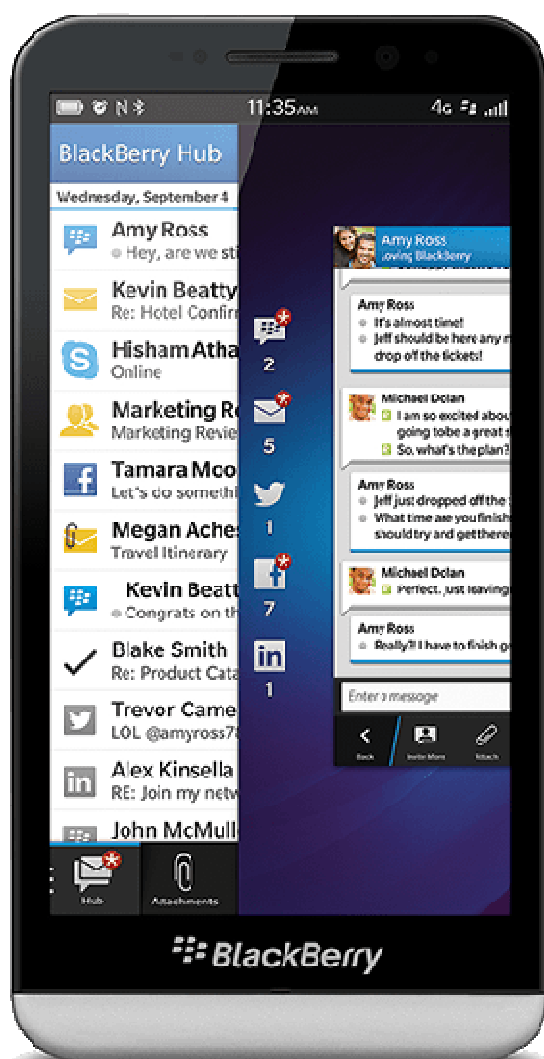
11:35AM 4G

BlackBerry Hub

Wednesday, September 4

Amy Ross
Hey, are we st

Kevin Beatty
Re: Hotel Confir

Hisham Atha
Online

Marketing R
Marketing Revie

Tamara Mco
Let's do somethi

Megan Aches
Travel Itinerary

Kevin Beatt
Congrats on th

Blake Smith
Re: Product Cata

Trevor Came
LOL @amyross7

Alex Kinsella
RE: Join my netw

John McMull

Hub

Attachments

2

5

1

7

1

Amy Ross
Loving BlackBerry

Amy Ross
It's almost time!
Jeff should be here any m
drop of the tickets!

Michael Dolan
I am so excited abou
going tobe a great s
So, what's the plan?

Amy Ross
Jeff just dropped off the s
What time are you finish
shouldtry and get there

Michael Dolan
Perfect. Just leaving

Amy Ross
Really? I have to finish g

Enter a message

Back

Invite More

Attach

BlackBerry